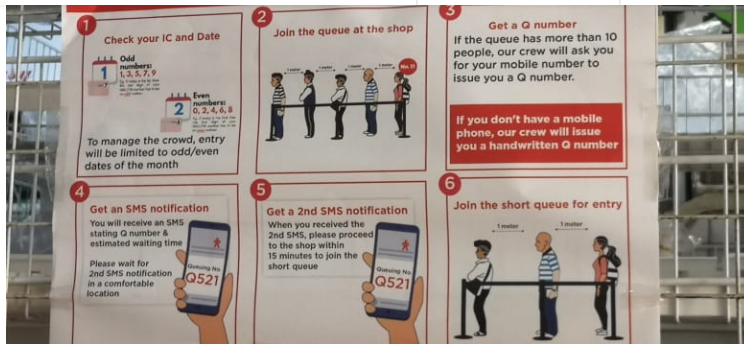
1
Check your IC and Date

1
Odd numbers: 1, 3, 5, 7, 9
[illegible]

2
Even numbers: 0, 2, 4, 6, 8
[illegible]

To manage the crowd, entry will be limited to odd/even dates of the month

2
Join the queue at the shop

1 meter 1 meter 1 meter 1 meter
No. 11

3
Get a Q number
If the queue has more than 10 people, our crew will ask you for your mobile number to issue you a Q number.

If you don't have a mobile phone, our crew will issue you a handwritten Q number

4
Get an SMS notification
You will receive an SMS stating Q number & estimated waiting time

Please wait for 2nd SMS notification in a comfortable location

Queuing No.
Q521

5
Get a 2nd SMS notification
When you received the 2nd SMS, please proceed to the shop within 15 minutes to join the short queue

Queuing No.
Q521

6
Join the short queue for entry

1 meter 1 meter